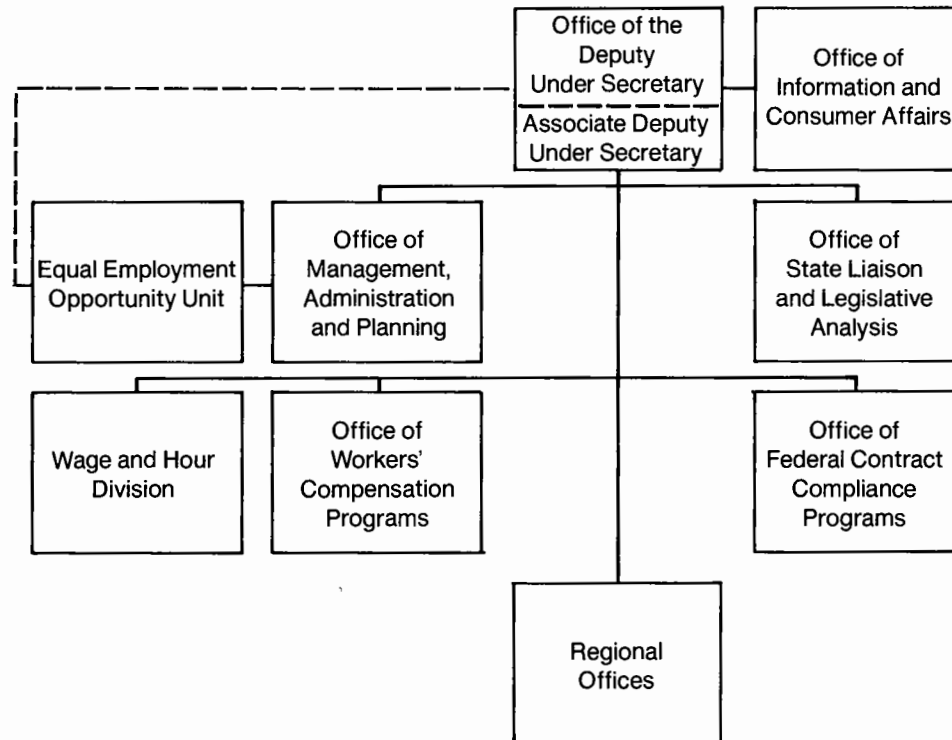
Office of the Deputy Under Secretary

Associate Deputy Under Secretary

Office of Information and Consumer Affairs

Equal Employment Opportunity Unit

Office of Management, Administration and Planning

Office of State Liaison and Legislative Analysis

Wage and Hour Division

Office of Workers' Compensation Programs

Office of Federal Contract Compliance Programs

Regional Offices